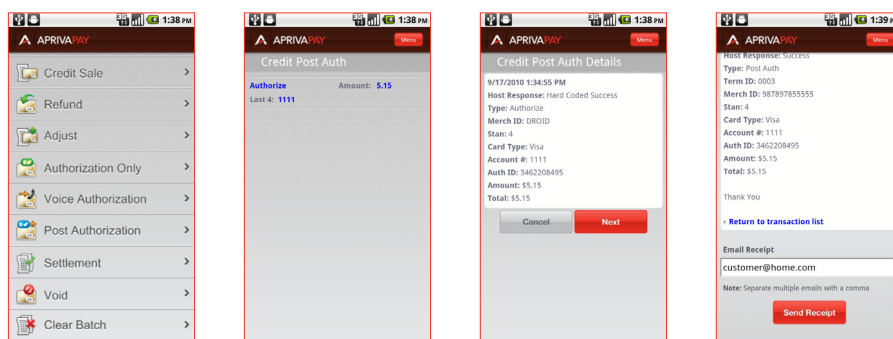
1:38 PM

APRIVAPAY

Credit Sale
Refund
Adjust
Authorization Only
Voice Authorization
Post Authorization
Settlement
Void
Clear Batch

1:38 PM

APRIVAPAY
Menu

Credit Post Auth

Authorize
Amount: 5.15
Last 4: 1111

1:38 PM

APRIVAPAY
Menu

Credit Post Auth Details

9/17/2010 1:34:55 PM
Host Response: Hard Coded Success
Type: Authorize
Merch ID: DROID
Stan: 4
Card Type: Visa
Account #: 1111
Auth ID: 3462208495
Amount: $5.15
Total: $5.15

Cancel
Next

1:39 PM

APRIVAPAY
Menu

Host Response: Success
Type: Post Auth
Term ID: 0003
Merch ID: 987897855555
Stan: 4
Card Type: Visa
Account #: 1111
Auth ID: 3462208495
Amount: $5.15
Total: $5.15

Thank You

Return to transaction list

Email Receipt
customer@home.com
Note: Separate multiple emails with a comma
Send Receipt